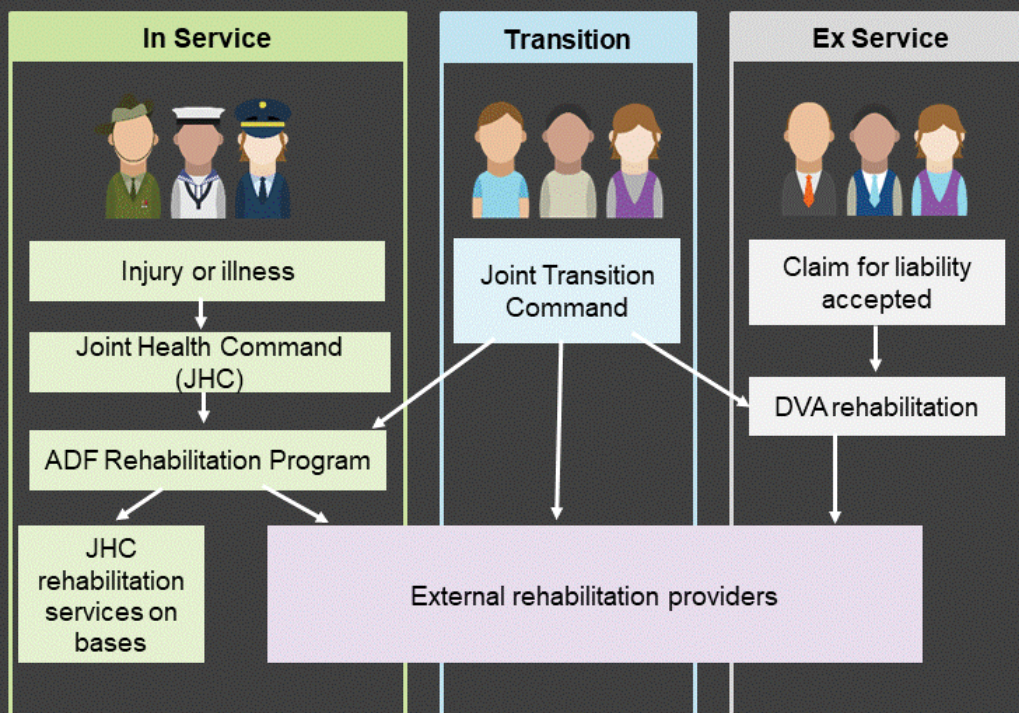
In Service

Transition

Ex Service

Injury or illness

Joint Health Command (JHC)

ADF Rehabilitation Program

JHC rehabilitation services on bases

Joint Transition Command

Claim for liability accepted

DVA rehabilitation

External rehabilitation providers